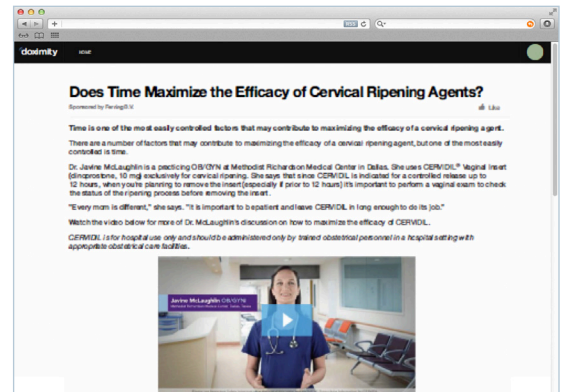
doximity HOME

Does Time Maximize the Efficacy of Cervical Ripening Agents?

Sponsored by Ferring B.V.

Like

Time is one of the most easily controlled factors that may contribute to maximizing the efficacy of a cervical ripening agent.

There are a number of factors that may contribute to maximizing the efficacy of a cervical ripening agent, but one of the most easily controlled is time.

Dr. Javine McLaughlin is a practicing OB/GYN at Methodist Richardson Medical Center in Dallas. She uses CERVIDIL® Vaginal Insert (dinoprostone, 10 mg) exclusively for cervical ripening. She says that since CERVIDIL is indicated for a controlled release up to 12 hours, when you're planning to remove the insert (especially if prior to 12 hours) it's important to perform a vaginal exam to check the status of the ripening process before removing the insert.

"Every mom is different," she says. "It is important to be patient and leave CERVIDIL in long enough to do its job."

Watch the video below for more of Dr. McLaughlin's discussion on how to maximize the efficacy of CERVIDIL.

CERVIDIL is for hospital use only and should be administered only by trained obstetrical personnel in a hospital setting with appropriate obstetrical care facilities.

Javine McLaughlin OB/GYN
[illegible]